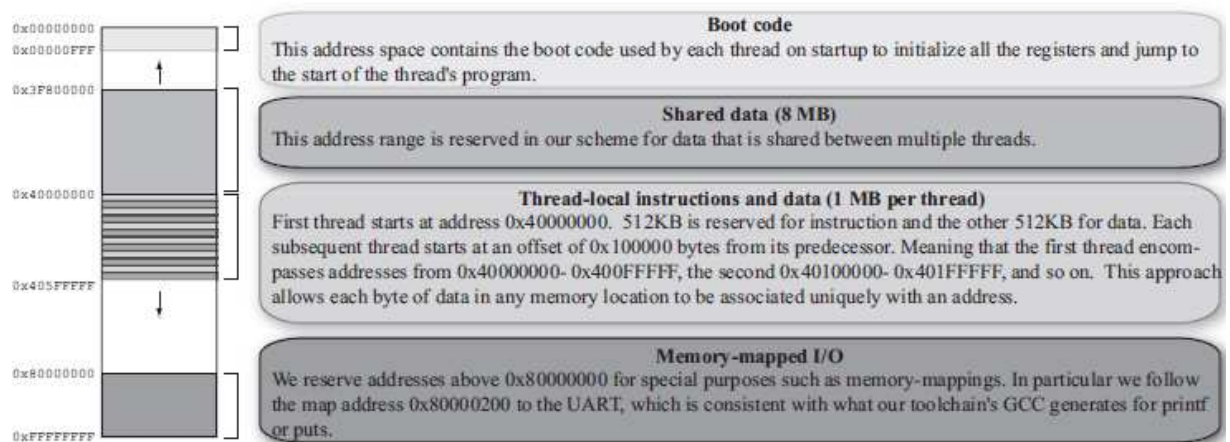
0x00000000
0x00000FFF
0x3F800000
0x40000000
0x405FFFFF
0x80000000
0xFFFFFFFF

Boot code
This address space contains the boot code used by each thread on startup to initialize all the registers and jump to the start of the thread's program.

Shared data (8 MB)
This address range is reserved in our scheme for data that is shared between multiple threads.

Thread-local instructions and data (1 MB per thread)
First thread starts at address 0x40000000. 512KB is reserved for instruction and the other 512KB for data. Each subsequent thread starts at an offset of 0x100000 bytes from its predecessor. Meaning that the first thread encompasses addresses from 0x40000000- 0x400FFFFF, the second 0x40100000- 0x401FFFFF, and so on. This approach allows each byte of data in any memory location to be associated uniquely with an address.

Memory-mapped I/O
We reserve addresses above 0x80000000 for special purposes such as memory-mappings. In particular we follow the map address 0x80000200 to the UART, which is consistent with what our toolchain's GCC generates for printf or puts.